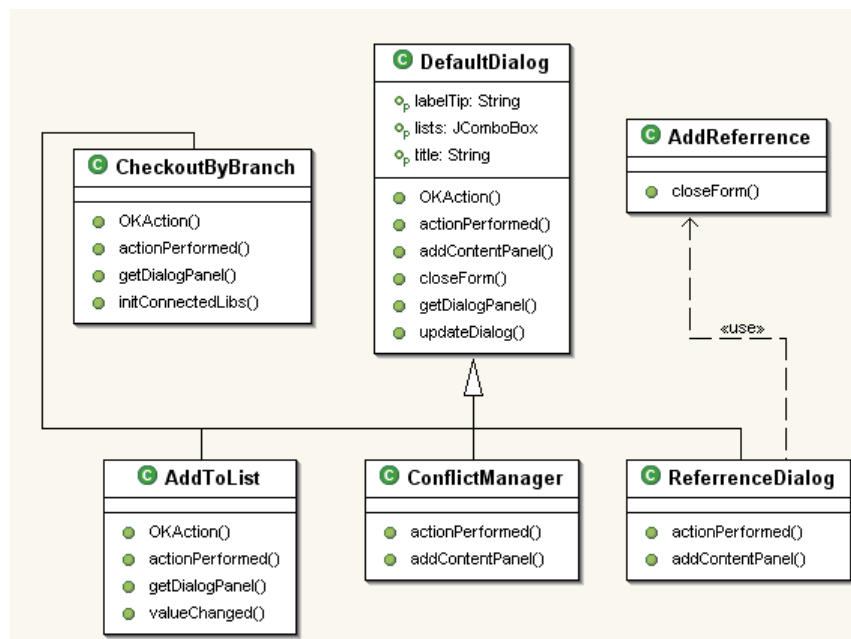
C DefaultDialog
labelTip: String
lists: JComboBox
title: String
OKAction()
actionPerformed()
addContentPanel()
closeForm()
getDialogPanel()
updateDialog()

C CheckoutByBranch
OKAction()
actionPerformed()
getDialogPanel()
initConnectedLibs()

C AddReferrence
closeForm()

«use»

C AddToList
OKAction()
actionPerformed()
getDialogPanel()
valueChanged()

C ConflictManager
actionPerformed()
addContentPanel()

C ReferrenceDialog
actionPerformed()
addContentPanel()